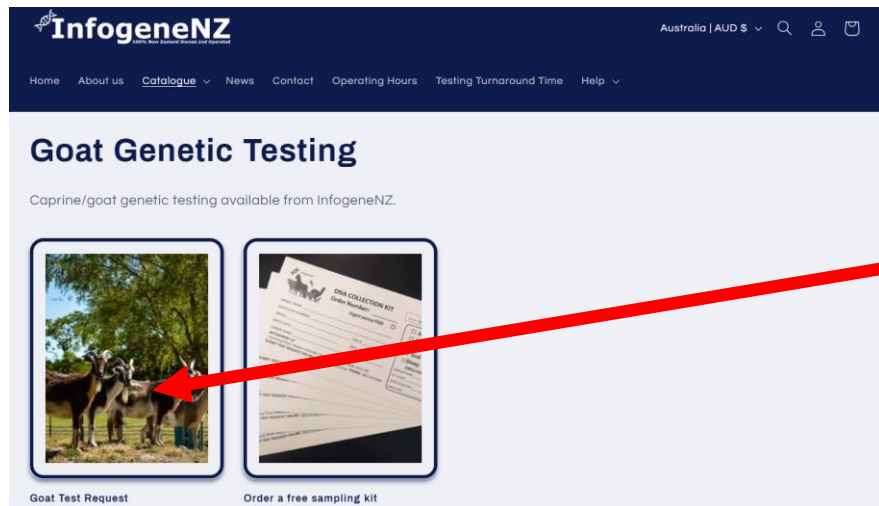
InfogeneNZ
100% New Zealand Owned and Operated

Australia | AUD $

Home About us Catalogue News Contact Operating Hours Testing Turnaround Time Help

Goat Genetic Testing

Caprine/goat genetic testing available from InfogeneNZ.

DNA COLLECTION KIT
Order Number:

Goat Test Request

Order a free sampling kit